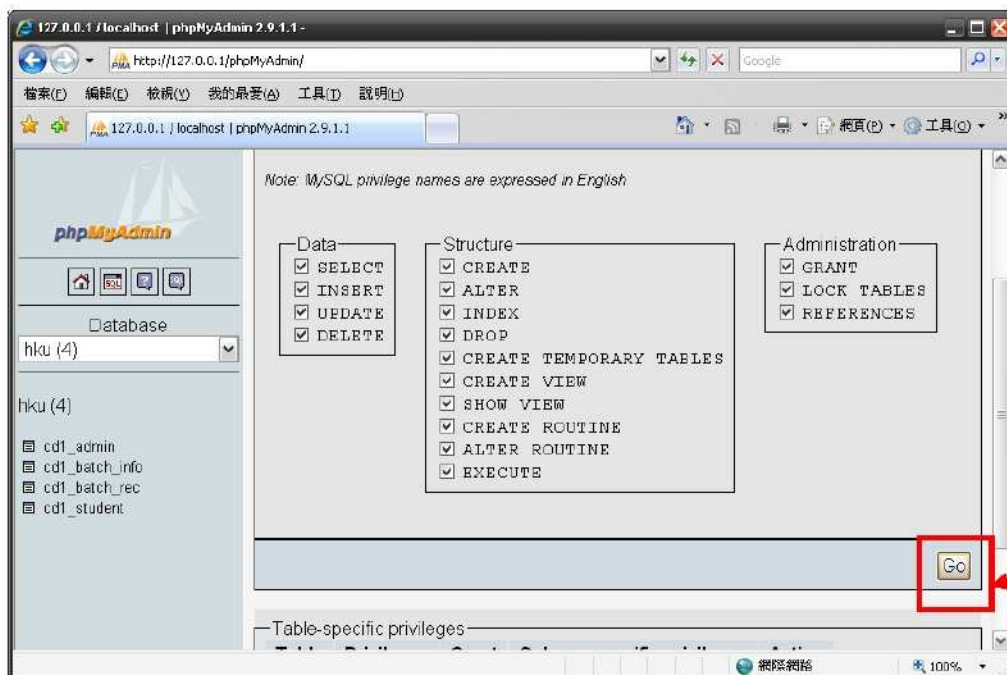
127.0.0.1 / localhost | phpMyAdmin 2.9.1.1 -

http://127.0.0.1/phpMyAdmin/

Google

檔案(F) 編輯(E) 檢視(V) 我的最愛(A) 工具(T) 說明(H)

127.0.0.1 / localhost | phpMyAdmin 2.9.1.1

網頁(P) 工具(O)

phpMyAdmin

Database

hku (4)

hku (4)

cd1_admin
cd1_batch_info
cd1_batch_rec
cd1_student

Note: MySQL privilege names are expressed in English

Data
SELECT
INSERT
UPDATE
DELETE

Structure
CREATE
ALTER
INDEX
DROP
CREATE TEMPORARY TABLES
CREATE VIEW
SHOW VIEW
CREATE ROUTINE
ALTER ROUTINE
EXECUTE

Administration
GRANT
LOCK TABLES
REFERENCES

Go

Table-specific privileges

網際網路

100%